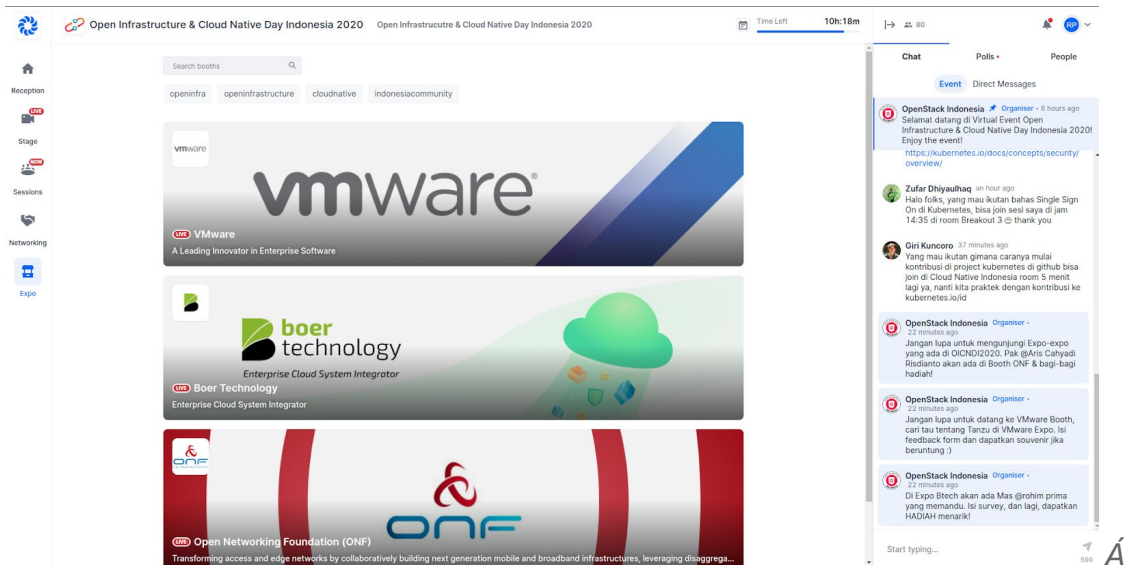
Open Infrastructure & Cloud Native Day Indonesia 2020 Open Infrastrucutre & Cloud Native Day Indonesia 2020

Time Left 10h:18m

80

RP

Reception

LIVE

Stage

NEW

Sessions

Networking

Expo

Search booths

openinfra openinfrastructure cloudnative indonesiacommunity

vmware

vmware®

LIVE VMware

A Leading Innovator in Enterprise Software

boer technology

Enterprise Cloud System Integrator

LIVE Boer Technology

Enterprise Cloud System Integrator

ONF

LIVE Open Networking Foundation (ONF)

Transforming access and edge networks by collaboratively building next generation mobile and broadband infrastructures, leveraging disaggrega...

Chat Polls • People

Event Direct Messages

OpenStack Indonesia Organiser • 8 hours ago
Selamat datang di Virtual Event Open Infrastructure & Cloud Native Day Indonesia 2020! Enjoy the event!

https://kubernetes.io/docs/concepts/security/overview/

Zufar Dhiyaulhaq an hour ago
Halo folks, yang mau ikutan bahas Single Sign On di Kubernetes, bisa join sesi saya di jam 14:35 di room Breakout 3 😊 thank you

Giri Kuncoro 37 minutes ago
Yang mau ikutan gimana caranya mulai kontribusi di project kubernetes di github bisa join di Cloud Native Indonesia room 5 menit lagi ya, nanti kita praktek dengan kontribusi ke kubernetes.io/id

OpenStack Indonesia Organiser •
22 minutes ago
Jangan lupa untuk mengunjungi Expo-expo yang ada di OICNDI2020. Pak @Aris Cahyadi Risdianto akan ada di Booth ONF & bagi-bagi hadiah!

OpenStack Indonesia Organiser •
22 minutes ago
Jangan lupa untuk datang ke VMware Booth, cari tau tentang Tanzu di VMware Expo. Isi feedback form dan dapatkan souvenir jika beruntung :)

OpenStack Indonesia Organiser •
22 minutes ago
Di Expo Btech akan ada Mas @rohim prima yang memandu. Isi survey, dan lagi, dapatkan HADIAH menarik!

Start typing...

500

Á